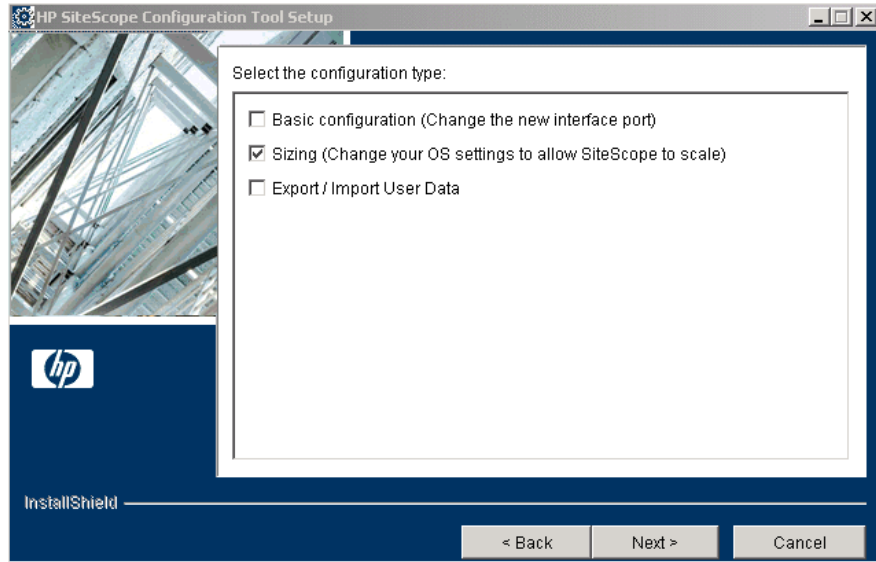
HP SiteScope Configuration Tool Setup

Select the configuration type:

☐ Basic configuration (Change the new interface port)
☑ Sizing (Change your OS settings to allow SiteScope to scale)
☐ Export / Import User Data

hp

InstallShield

< Back
Next >
Cancel